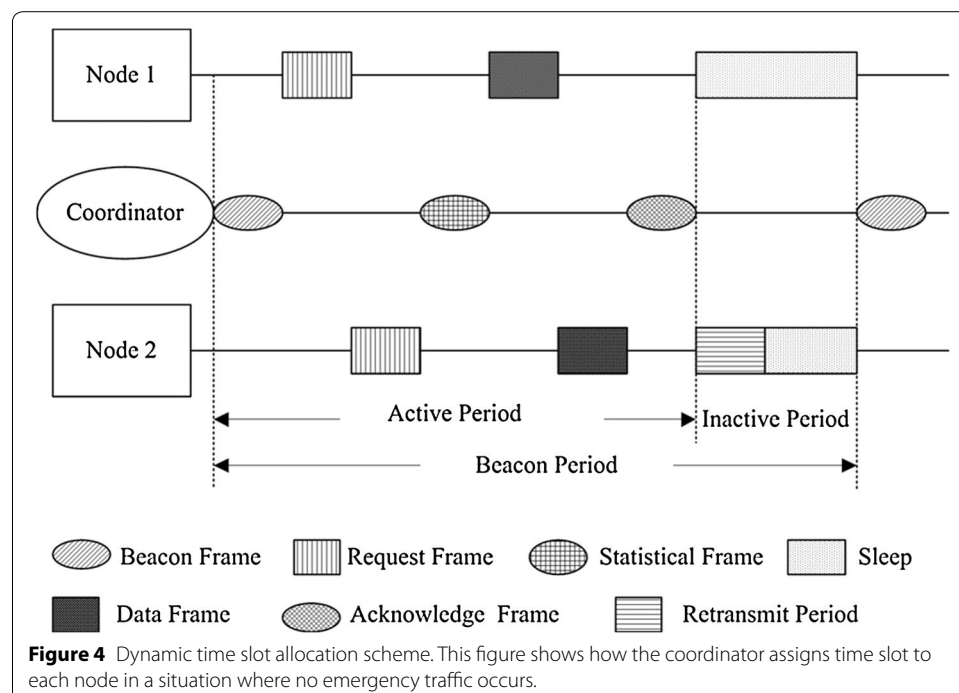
Node 1

Coordinator

Node 2

Active Period

Inactive Period

Beacon Period

Beacon Frame

Request Frame

Statistical Frame

Sleep

Data Frame

Acknowledge Frame

Retransmit Period

**Figure 4** Dynamic time slot allocation scheme. This figure shows how the coordinator assigns time slot to each node in a situation where no emergency traffic occurs.